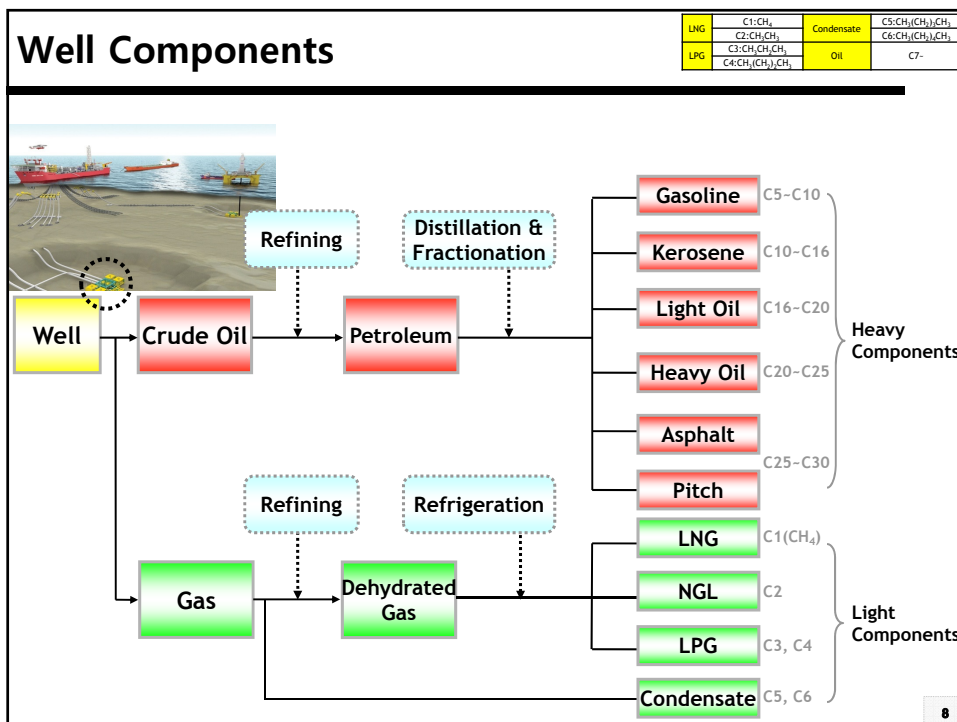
Well Components

| LNG | C1:$CH_4$ | Condensate | C5:$CH_3(CH_2)_3CH_3$ |
|---|---|---|---|
| | C2:$CH_3CH_3$ | | C6:$CH_3(CH_2)_4CH_3$ |
| LPG | C3:$CH_3CH_2CH_3$ | Oil | C7~ |
| | C4:$CH_3(CH_2)_2CH_3$ | | |

Refining

Distillation & Fractionation

Well

Crude Oil

Petroleum

Gasoline C5~C10

Kerosene C10~C16

Light Oil C16~C20

Heavy Oil C20~C25

Asphalt

C25~C30

Pitch

Heavy Components

Refining

Refrigeration

Gas

Dehydrated Gas

LNG C1($CH_4$)

NGL C2

LPG C3, C4

Condensate C5, C6

Light Components

8